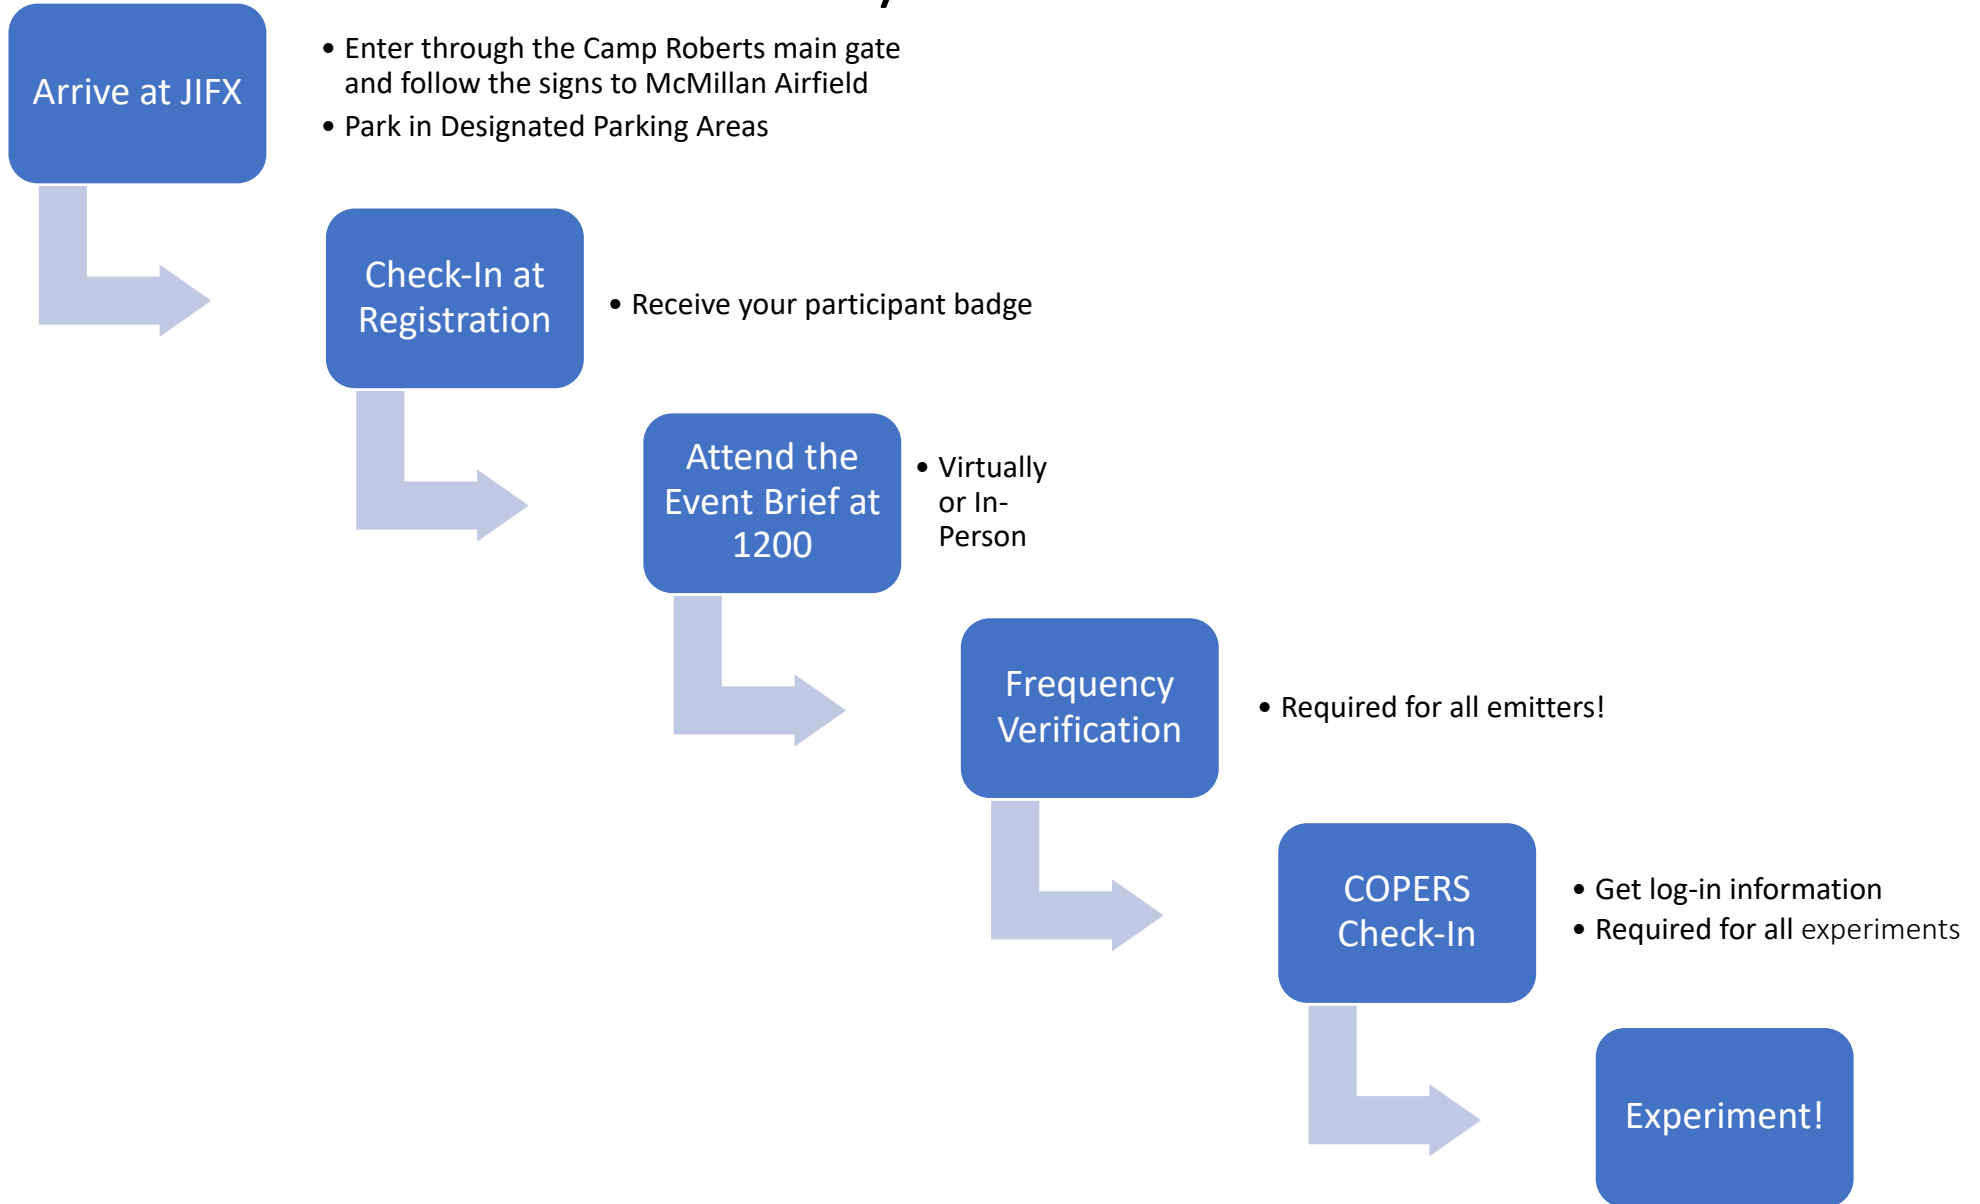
Arrive at JIFX

• Enter through the Camp Roberts main gate and follow the signs to McMillan Airfield
• Park in Designated Parking Areas

Check-In at Registration

• Receive your participant badge

Attend the Event Brief at 1200

• Virtually or In-Person

Frequency Verification

• Required for all emitters!

COPERS Check-In

• Get log-in information
• Required for all experiments

Experiment!